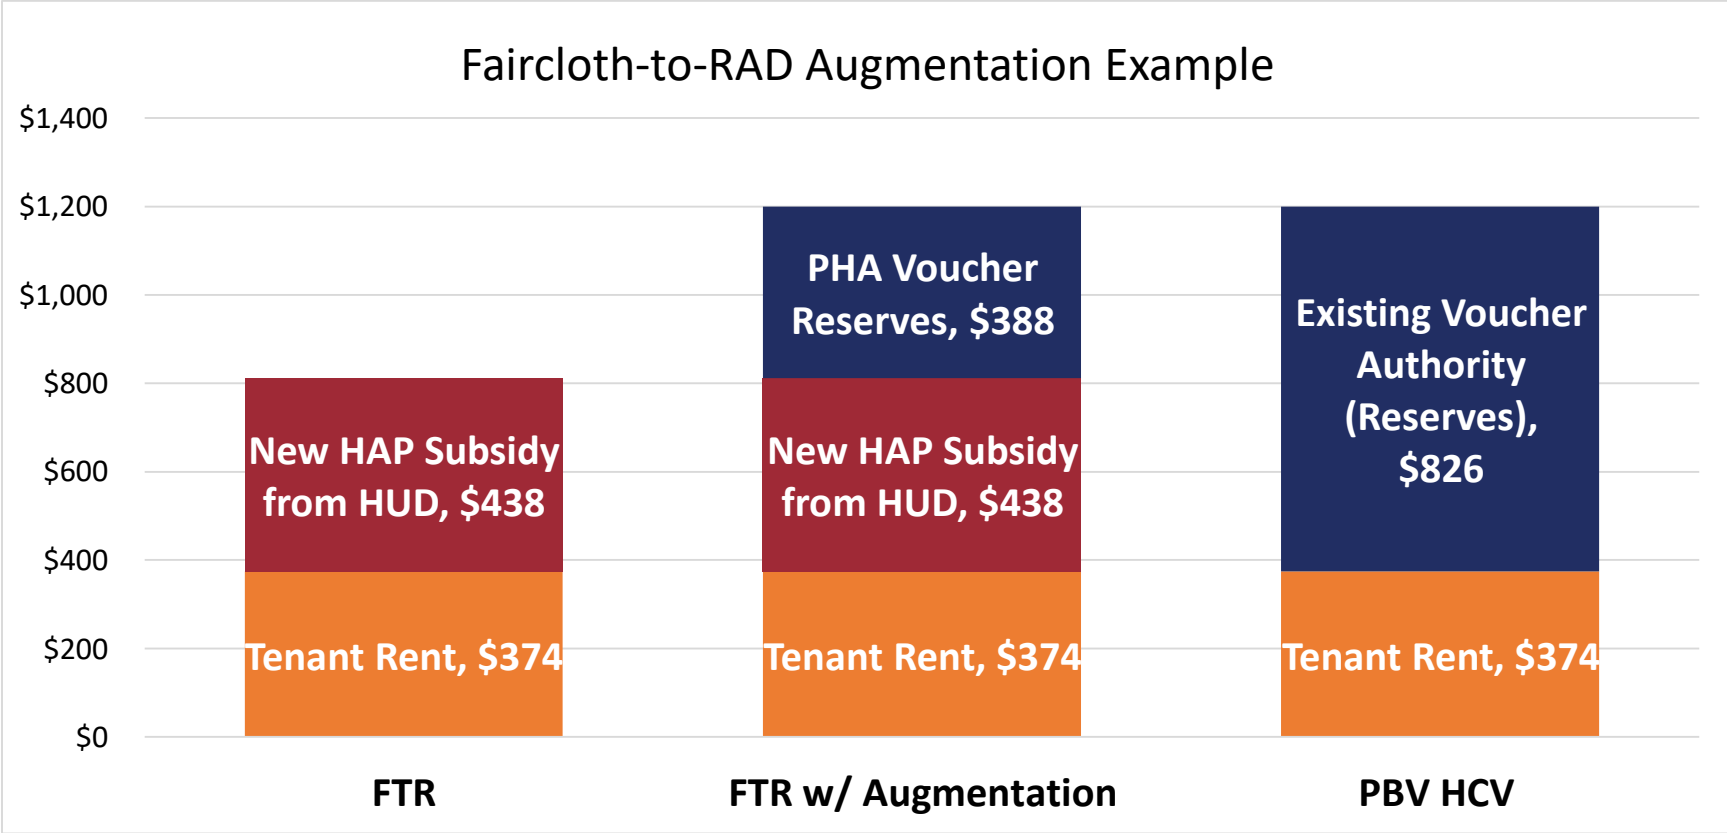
Faircloth-to-RAD Augmentation Example

$1,400
$1,200
$1,000
$800
$600
$400
$200
$0

New HAP Subsidy from HUD, $438
Tenant Rent, $374

PHA Voucher Reserves, $388
New HAP Subsidy from HUD, $438
Tenant Rent, $374

Existing Voucher Authority (Reserves), $826
Tenant Rent, $374

FTR
FTR w/ Augmentation
PBV HCV